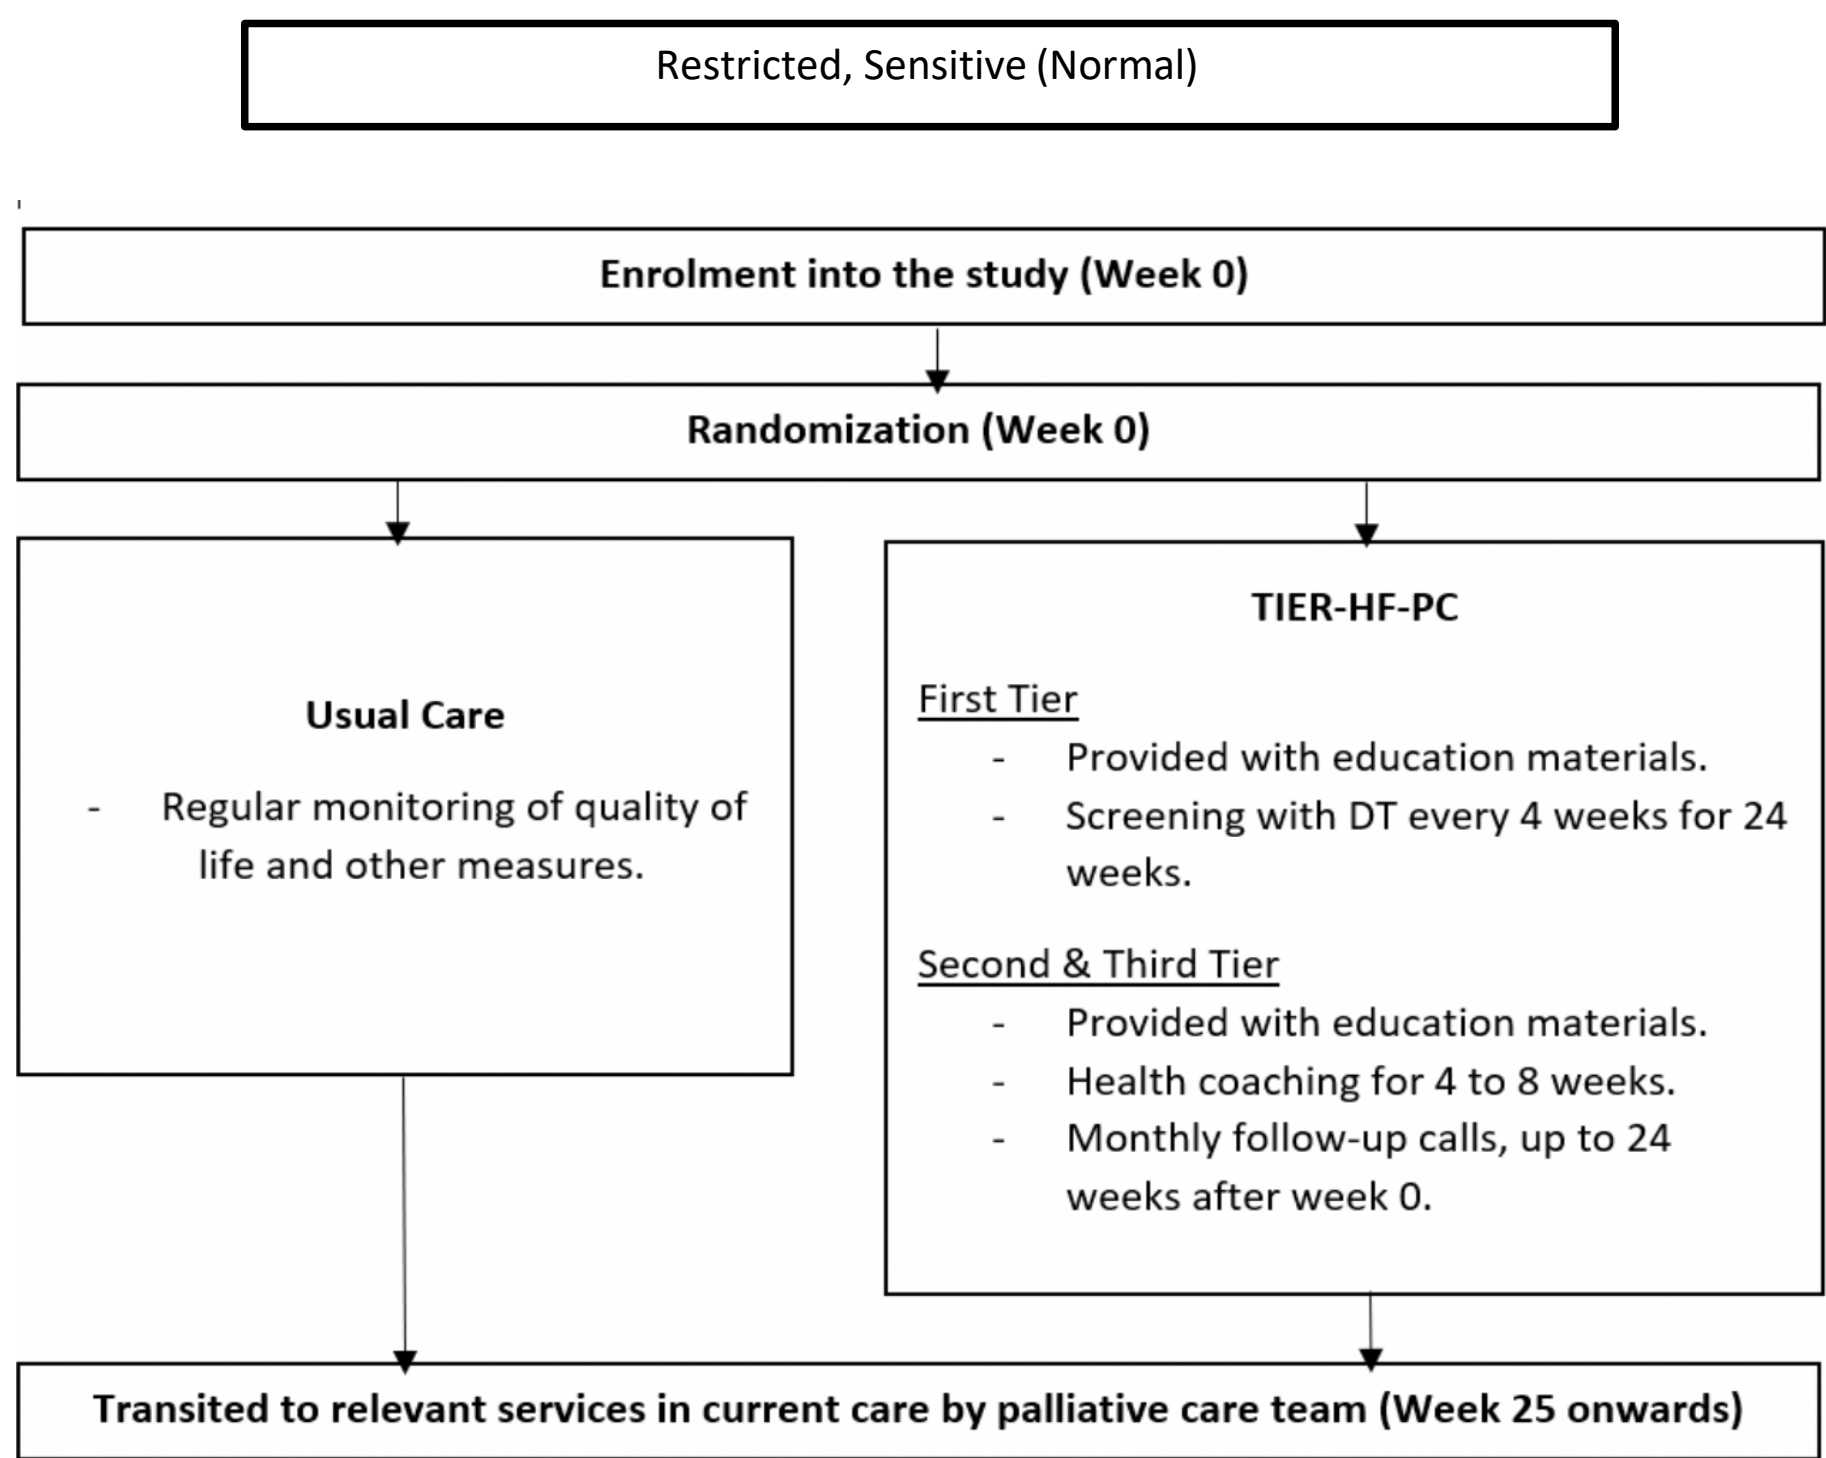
Restricted, Sensitive (Normal)

Enrolment into the study (Week 0)

Randomization (Week 0)

Usual Care

- Regular monitoring of quality of life and other measures.

TIER-HF-PC

First Tier

- Provided with education materials.
- Screening with DT every 4 weeks for 24 weeks.

Second & Third Tier

- Provided with education materials.
- Health coaching for 4 to 8 weeks.
- Monthly follow-up calls, up to 24 weeks after week 0.

Transited to relevant services in current care by palliative care team (Week 25 onwards)